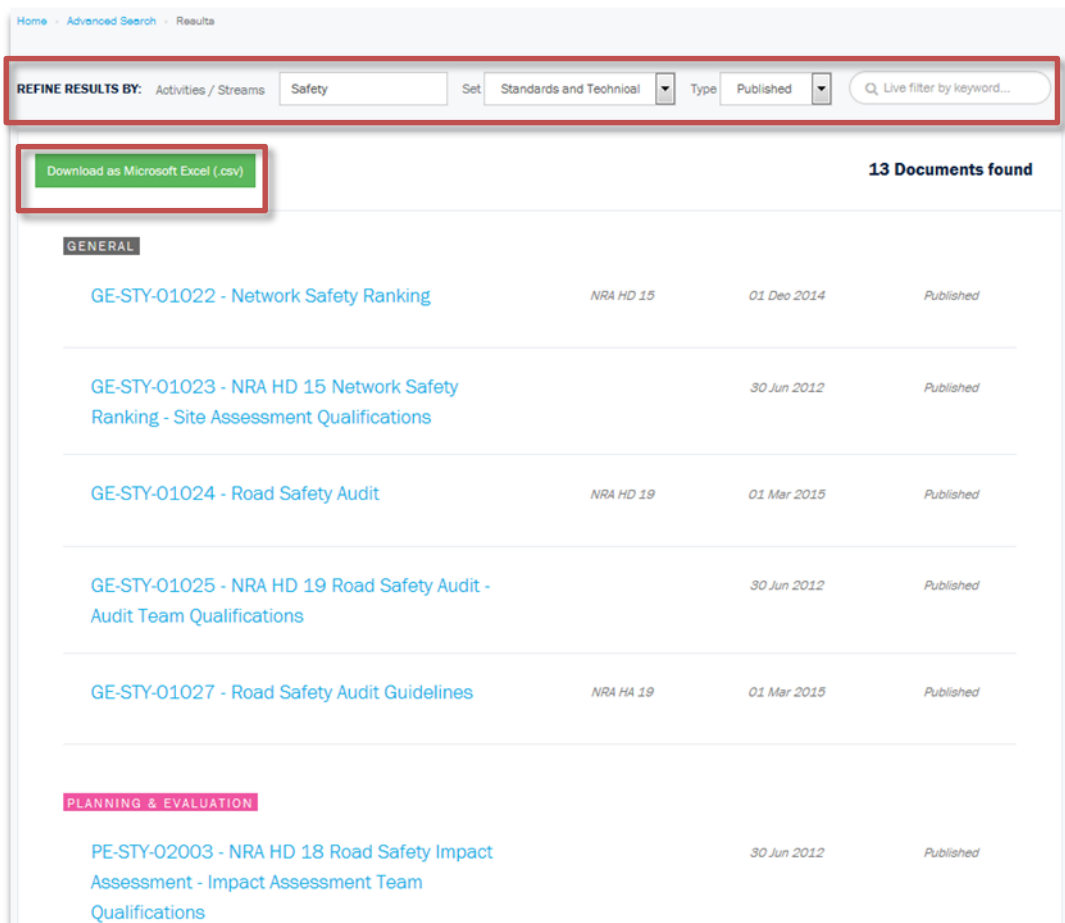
Home › Advanced Search › Results

REFINE RESULTS BY: Activities / Streams Safety Set Standards and Technical Type Published Live filter by keyword...

Download as Microsoft Excel (.csv)

13 Documents found

GENERAL

GE-STY-01022 - Network Safety Ranking NRA HD 15 01 Dec 2014 Published

GE-STY-01023 - NRA HD 15 Network Safety Ranking - Site Assessment Qualifications 30 Jun 2012 Published

GE-STY-01024 - Road Safety Audit NRA HD 19 01 Mar 2015 Published

GE-STY-01025 - NRA HD 19 Road Safety Audit - Audit Team Qualifications 30 Jun 2012 Published

GE-STY-01027 - Road Safety Audit Guidelines NRA HA 19 01 Mar 2015 Published

PLANNING & EVALUATION

PE-STY-02003 - NRA HD 18 Road Safety Impact Assessment - Impact Assessment Team Qualifications 30 Jun 2012 Published